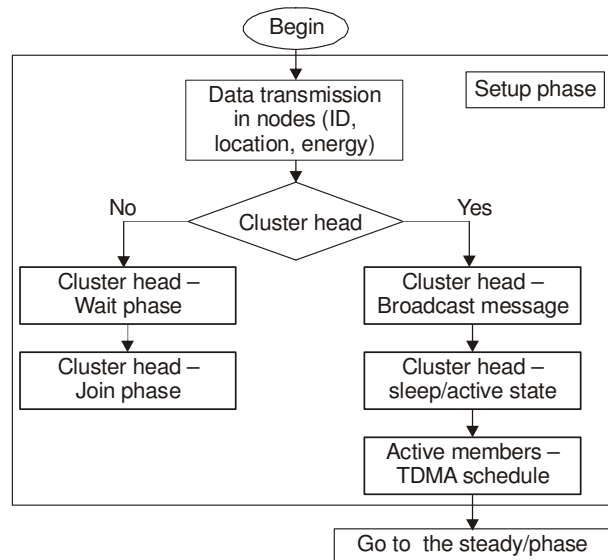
Begin

Setup phase

Data transmission in nodes (ID, location, energy)

Cluster head

No

Yes

Cluster head – Wait phase

Cluster head – Join phase

Cluster head – Broadcast message

Cluster head – sleep/active state

Active members – TDMA schedule

Go to the steady/phase